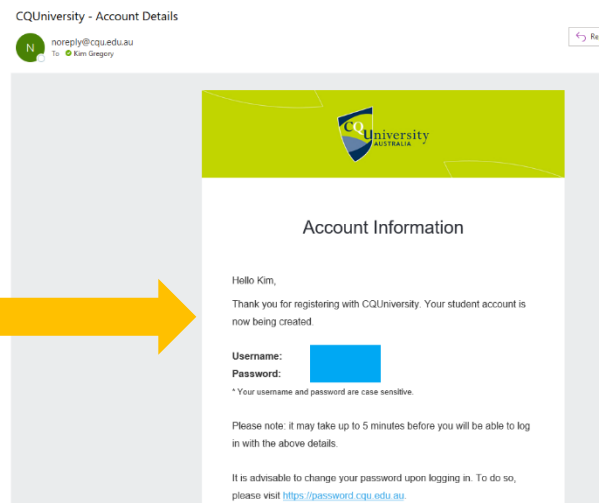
CQUniversity - Account Details

N

noreply@cqu.edu.au
To Kim Gregory

Re

CQUniversity AUSTRALIA

Account Information

Hello Kim,

Thank you for registering with CQUniversity. Your student account is now being created.

Username:
Password:

* Your username and password are case sensitive.

Please note: it may take up to 5 minutes before you will be able to log in with the above details.

It is advisable to change your password upon logging in. To do so, please visit https://password.cqu.edu.au.